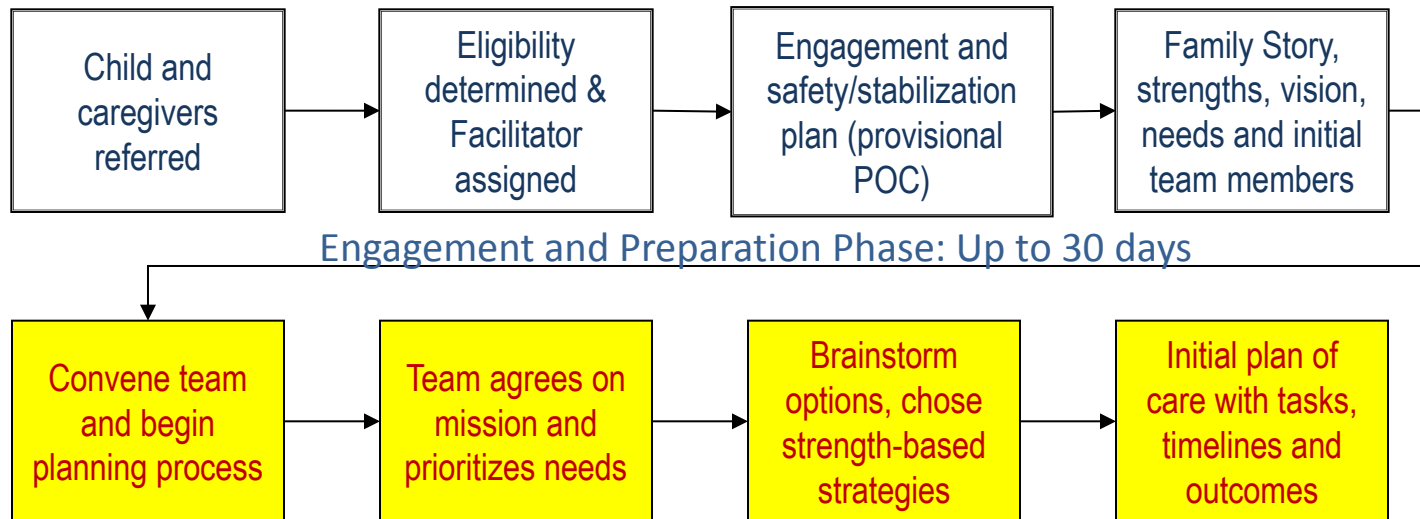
Child and caregivers referred

Eligibility determined & Facilitator assigned

Engagement and safety/stabilization plan (provisional POC)

Family Story, strengths, vision, needs and initial team members

Engagement and Preparation Phase: Up to 30 days

Convene team and begin planning process

Team agrees on mission and prioritizes needs

Brainstorm options, chose strength-based strategies

Initial plan of care with tasks, timelines and outcomes